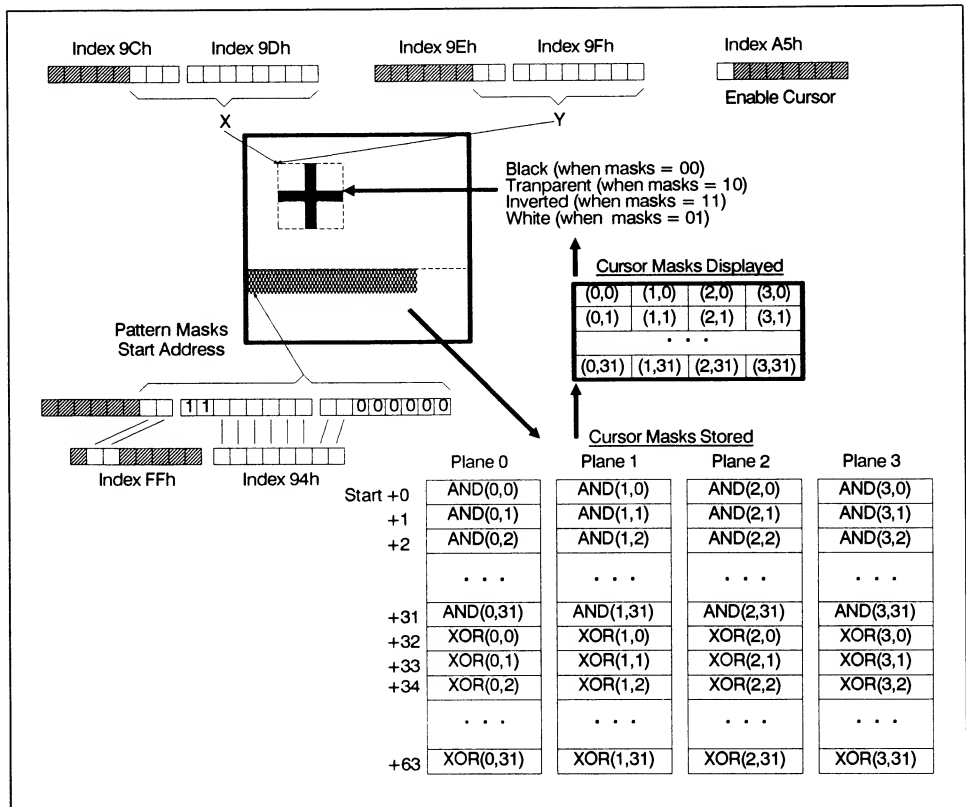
Index 9Ch Index 9Dh

Index 9Eh Index 9Fh

Index A5h

Enable Cursor

X

Y

Black (when masks = 00)
Tranparent (when masks = 10)
Inverted (when masks = 11)
White (when masks = 01)

Cursor Masks Displayed

| (0,0) | (1,0) | (2,0) | (3,0) |
|---|---|---|---|
| (0,1) | (1,1) | (2,1) | (3,1) |
| | . . . | | |
| (0,31) | (1,31) | (2,31) | (3,31) |

Pattern Masks Start Address

1 1

0 0 0 0 0 0

Index FFh

Index 94h

Cursor Masks Stored

| | Plane 0 | Plane 1 | Plane 2 | Plane 3 |
|---|---|---|---|---|
| Start +0 | AND(0,0) | AND(1,0) | AND(2,0) | AND(3,0) |
| +1 | AND(0,1) | AND(1,1) | AND(2,1) | AND(3,1) |
| +2 | AND(0,2) | AND(1,2) | AND(2,2) | AND(3,2) |
| | . . . | . . . | . . . | . . . |
| +31 | AND(0,31) | AND(1,31) | AND(2,31) | AND(3,31) |
| +32 | XOR(0,0) | XOR(1,0) | XOR(2,0) | XOR(3,0) |
| +33 | XOR(0,1) | XOR(1,1) | XOR(2,1) | XOR(3,1) |
| +34 | XOR(0,2) | XOR(1,2) | XOR(2,2) | XOR(3,2) |
| | . . . | . . . | . . . | . . . |
| +63 | XOR(0,31) | XOR(1,31) | XOR(2,31) | XOR(3,31) |